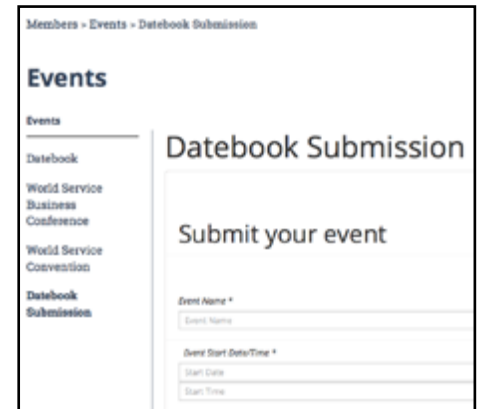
Members » Events » Datebook Submission

Events

Events

Datebook

World Service Business Conference

World Service Convention

Datebook Submission

Datebook Submission

Submit your event

Event Name *

Event Name

Event Start Date/Time *

Start Date

Start Time